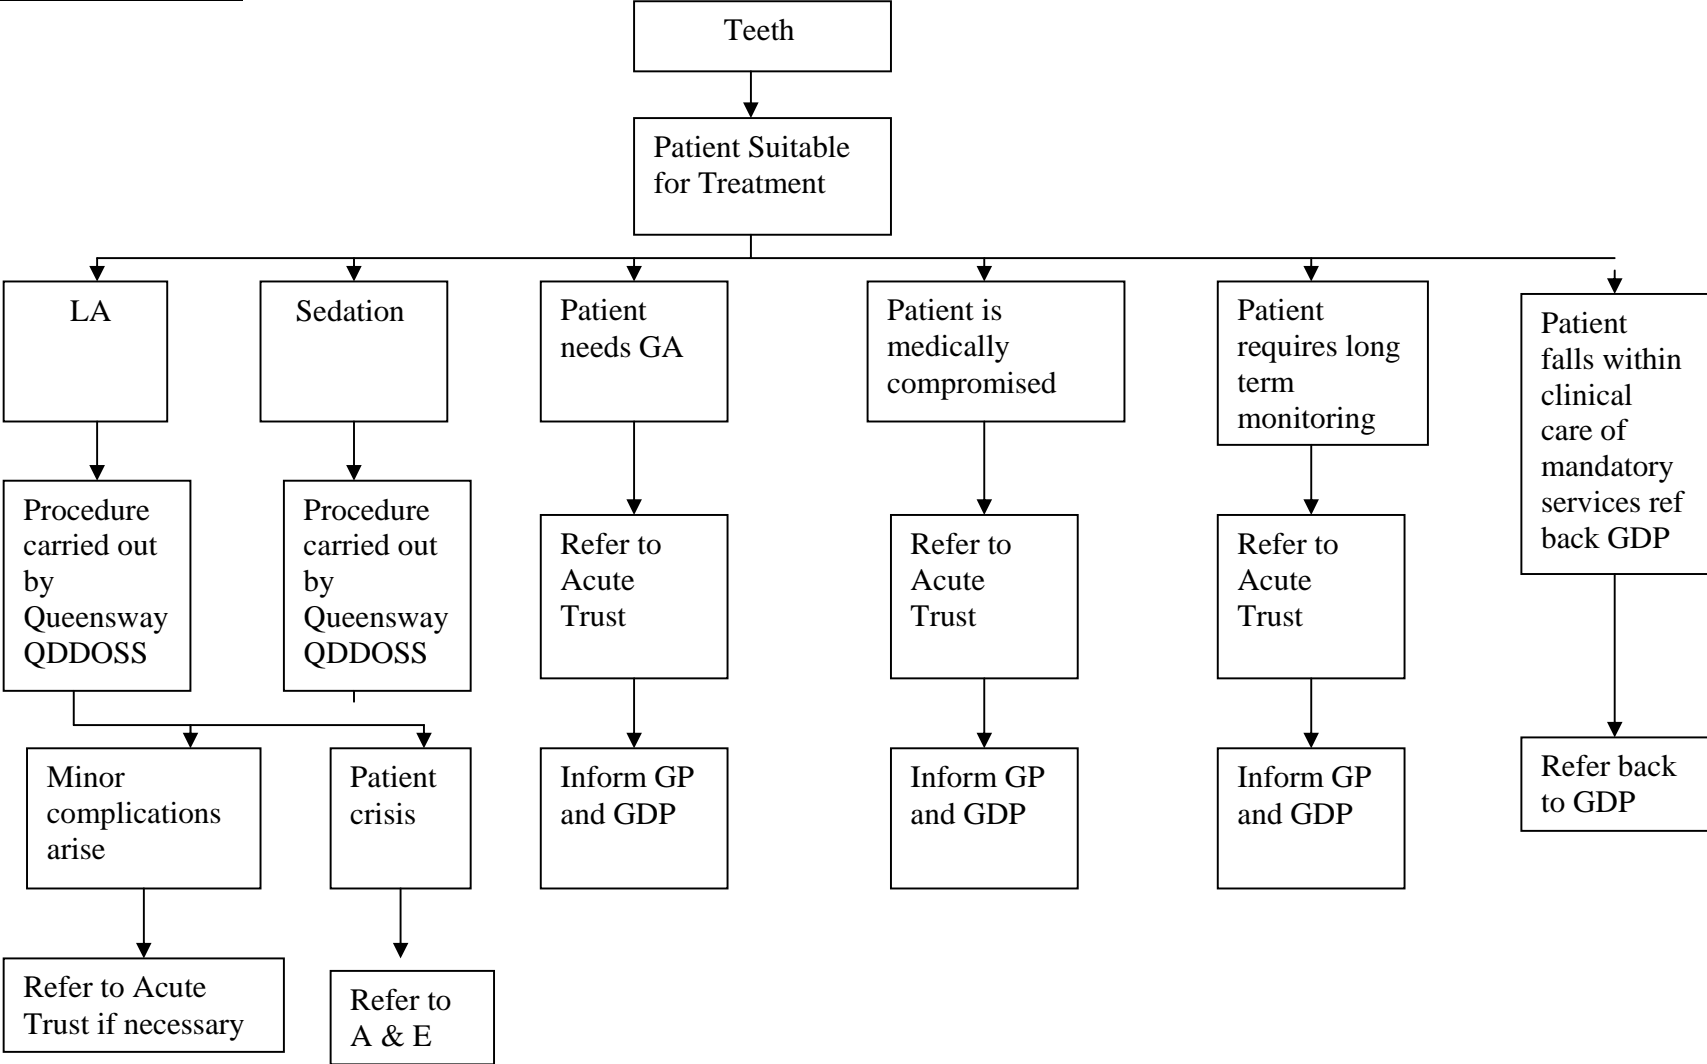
Teeth

Patient Suitable for Treatment

LA

Sedation

Patient needs GA

Patient is medically compromised

Patient requires long term monitoring

Patient falls within clinical care of mandatory services ref back GDP

Procedure carried out by Queensway QDDOSS

Procedure carried out by Queensway QDDOSS

Refer to Acute Trust

Refer to Acute Trust

Refer to Acute Trust

Minor complications arise

Patient crisis

Inform GP and GDP

Inform GP and GDP

Inform GP and GDP

Refer back to GDP

Refer to Acute Trust if necessary

Refer to A & E